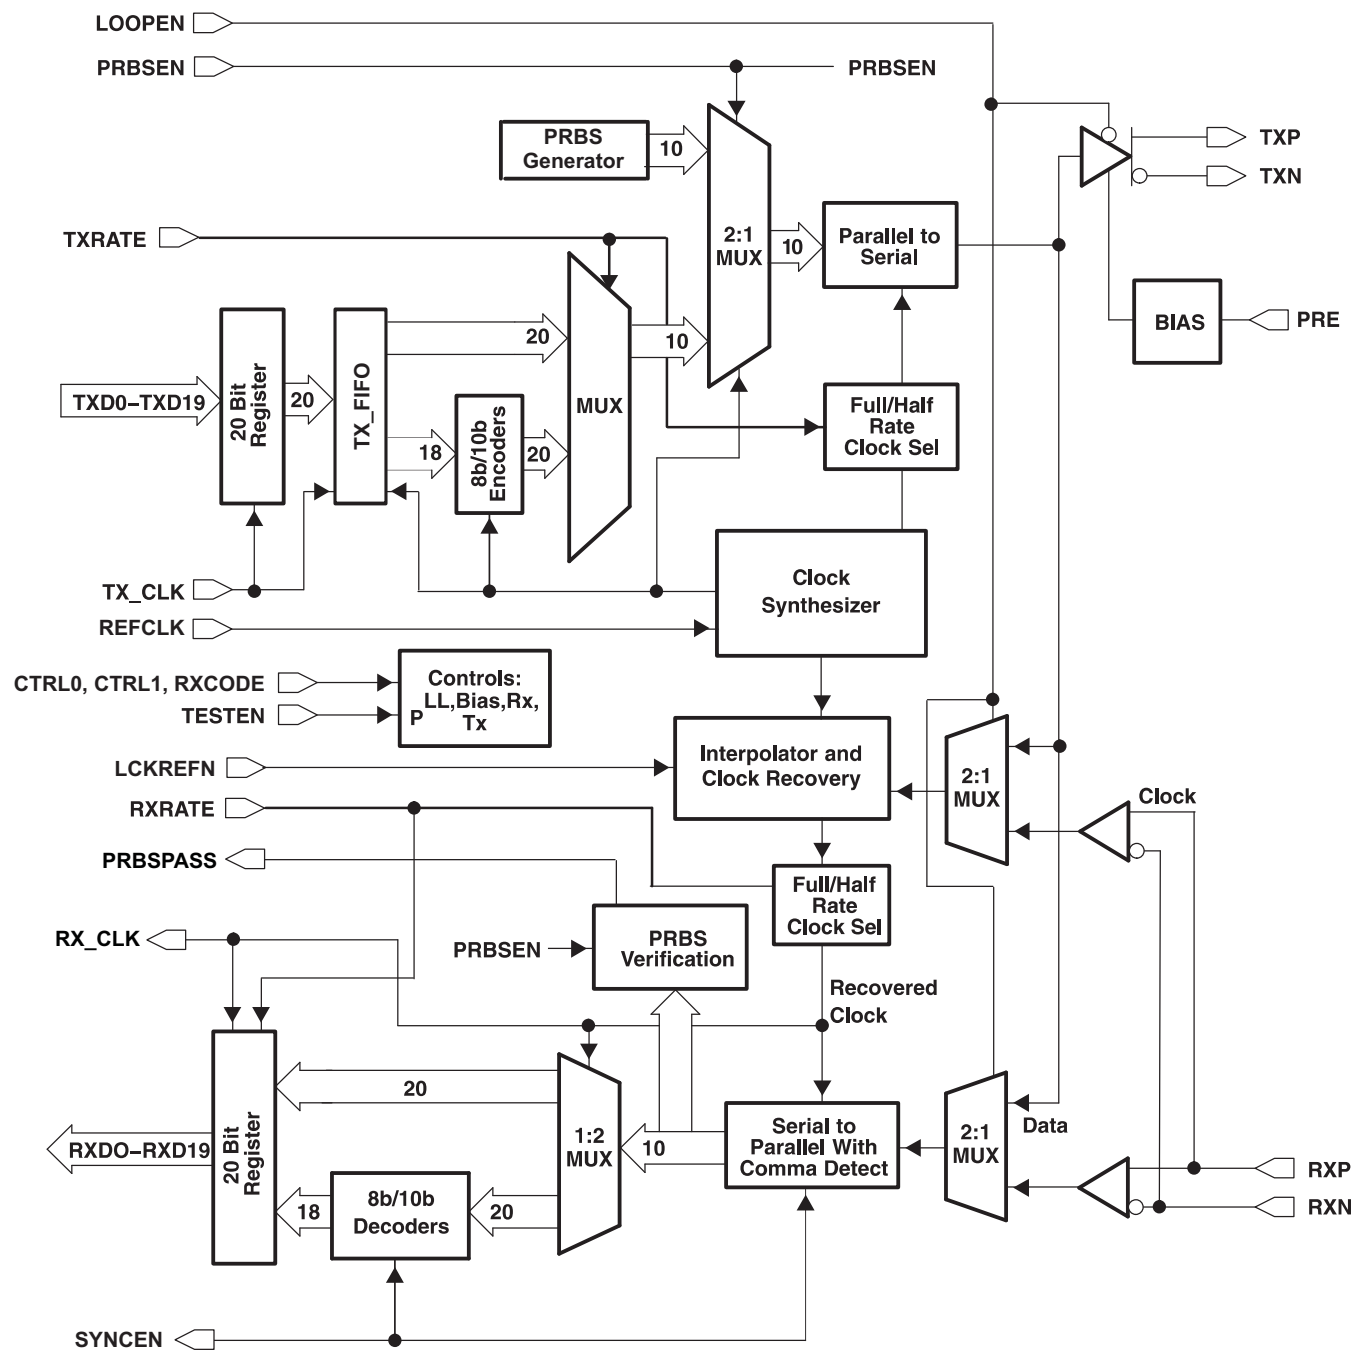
LOOPEN

PRBSEN

PRBSEN

PRBS Generator

10

2:1 MUX

TXP

TXN

TXRATE

10

Parallel to Serial

20

10

BIAS

PRE

TXD0–TXD19

20 Bit Register

20

TX_FIFO

18

8b/10b Encoders

20

MUX

Full/Half Rate Clock Sel

TX_CLK

Clock Synthesizer

REFCLK

CTRL0, CTRL1, RXCODE

TESTEN

Controls: LL,Bias,Rx, P Tx

LCKREFN

Interpolator and Clock Recovery

2:1 MUX

RXRATE

Clock

PRBSPASS

Full/Half Rate Clock Sel

RX_CLK

PRBSEN

PRBS Verification

Recovered Clock

20

RXDO–RXD19

20 Bit Register

1:2 MUX

10

Serial to Parallel With Comma Detect

2:1 MUX

Data

RXP

18

8b/10b Decoders

20

RXN

SYNCEN